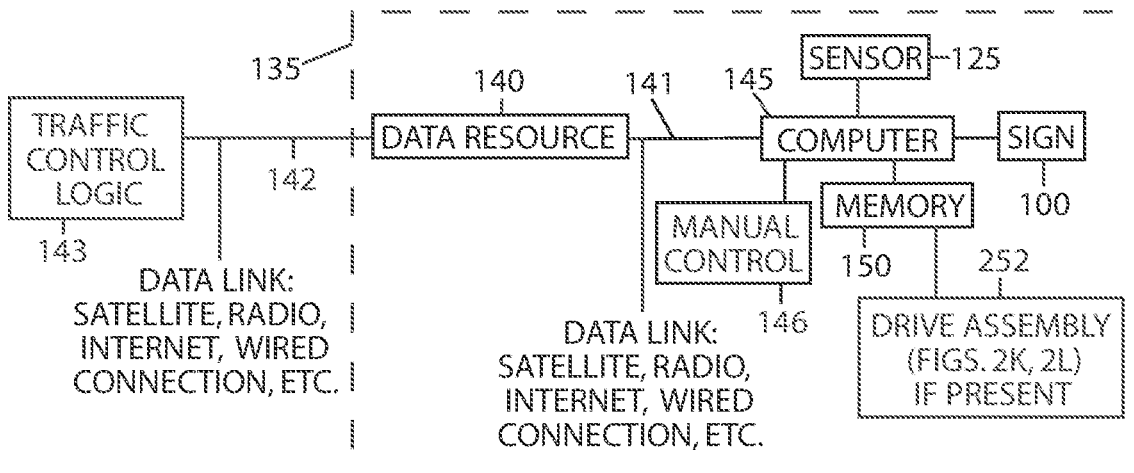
135

TRAFFIC CONTROL LOGIC

143

142

DATA LINK: SATELLITE, RADIO, INTERNET, WIRED CONNECTION, ETC.

140

DATA RESOURCE

141

DATA LINK: SATELLITE, RADIO, INTERNET, WIRED CONNECTION, ETC.

SENSOR 125

145

COMPUTER

SIGN

100

MANUAL CONTROL

146

MEMORY

150

252

DRIVE ASSEMBLY (FIGS. 2K, 2L) IF PRESENT